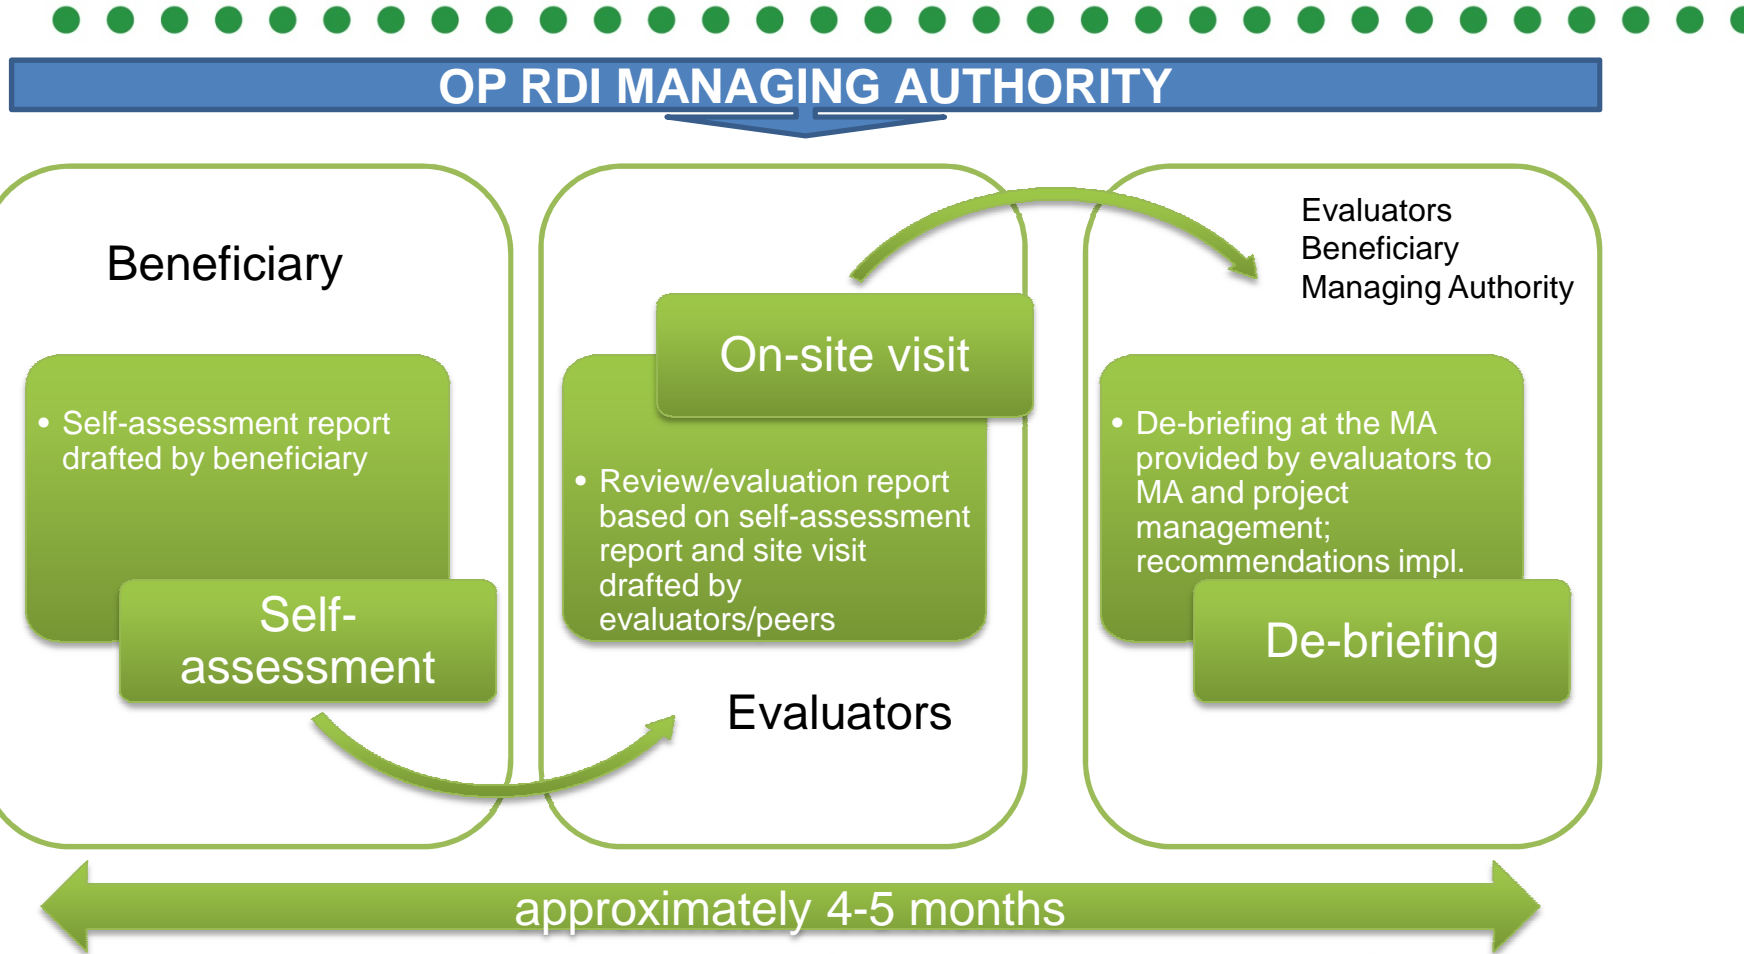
OP RDI MANAGING AUTHORITY

Beneficiary

• Self-assessment report drafted by beneficiary

Self-assessment

On-site visit

• Review/evaluation report based on self-assessment report and site visit drafted by evaluators/peers

Evaluators

Evaluators
Beneficiary
Managing Authority

• De-briefing at the MA provided by evaluators to MA and project management; recommendations impl.

De-briefing

approximately 4-5 months